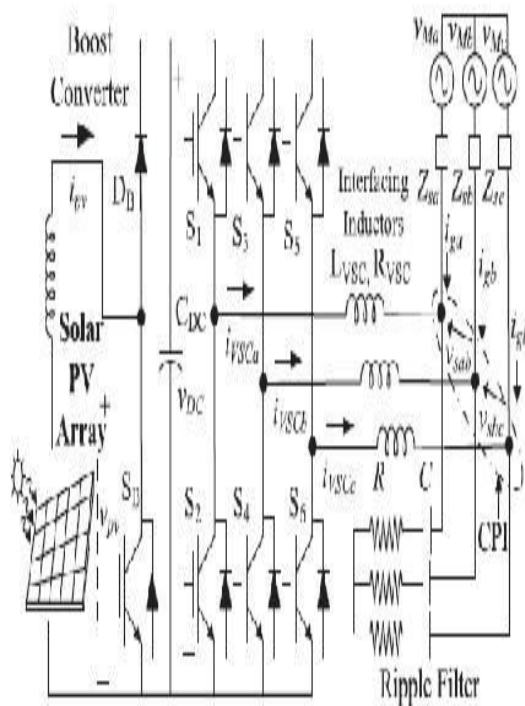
Boost Converter

$v_{Ma}$ $v_{Mb}$ $v_{Mc}$

$i_{pv}$

$D_B$

$S_1$ $S_3$ $S_5$

Interfacing Inductors $L_{VSC}$, $R_{VSC}$

$Z_{sa}$ $Z_{sb}$ $Z_{sc}$

$i_{ga}$ $i_{gb}$ $i_{gc}$

Solar PV Array

$C_{DC}$

$i_{VSCa}$

$v_{sab}$

$v_{DC}$

$i_{VSCb}$

$v_{sbc}$

$i_{VSCc}$

$R$ $C$

$v_{pv}$

$S_B$

$S_2$ $S_4$ $S_6$

CPI

Ripple Filter

+

+

-